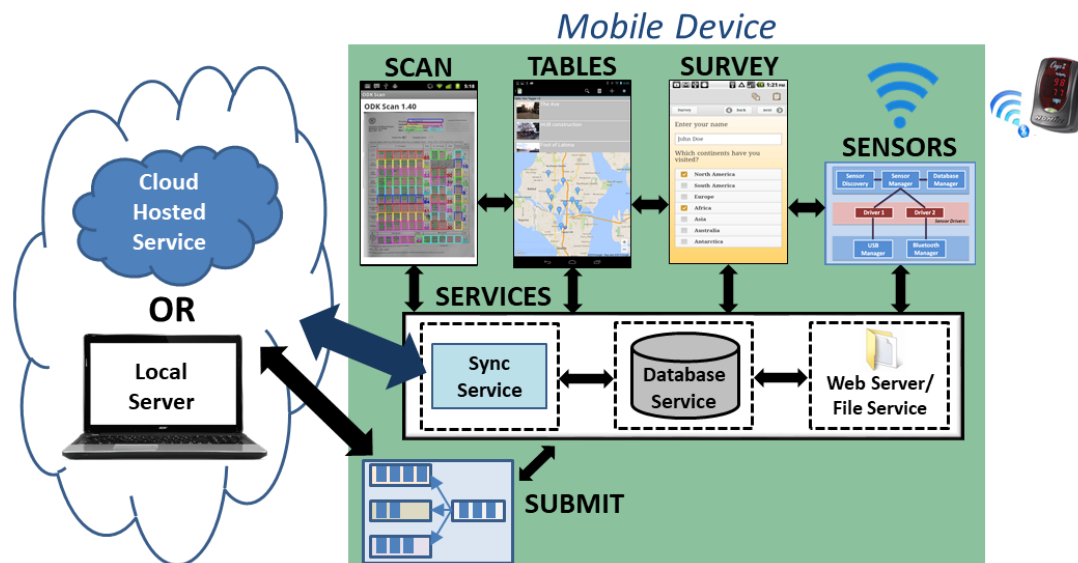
Mobile Device

SCAN

ODK Scan 1.40

TABLES

SURVEY

Enter your name

John Doe

Which continents have you visited?

North America

South America

Europe

Africa

Asia

Australia

Antarctica

SENSORS

Sensor Discovery

Sensor Manager

Database Manager

Driver 1

Driver 2

Sensor Drivers

USB Manager

Bluetooth Manager

Cloud Hosted Service

OR

Local Server

SERVICES

Sync Service

Database Service

Web Server/ File Service

SUBMIT